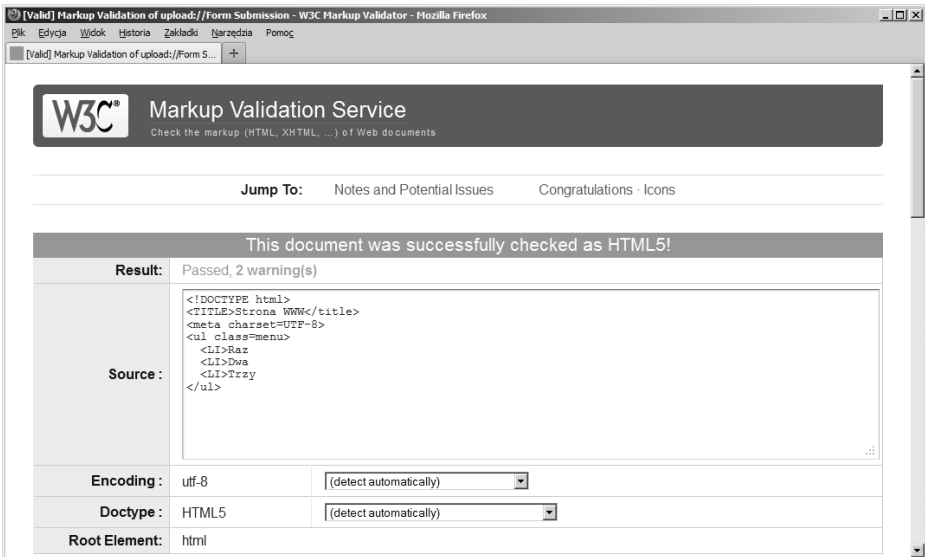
[Valid] Markup Validation of upload://Form Submission - W3C Markup Validator - Mozilla Firefox

Plik Edycja Widok Historia Zakładki Narzędzia Pomoc

[Valid] Markup Validation of upload://Form S... +

W3C®

Markup Validation Service

Check the markup (HTML, XHTML, ...) of Web documents

Jump To: Notes and Potential Issues Congratulations · Icons

This document was successfully checked as HTML5!

Result: Passed, 2 warning(s)

Source :

<!DOCTYPE html>
<TITLE>Strona WWW</title>
<meta charset=UTF-8>
<ul class=menu>
<LI>Raz
<LI>Dwa
<LI>Trzy
</ul>

Encoding : utf-8 (detect automatically)

Doctype : HTML5 (detect automatically)

Root Element: html